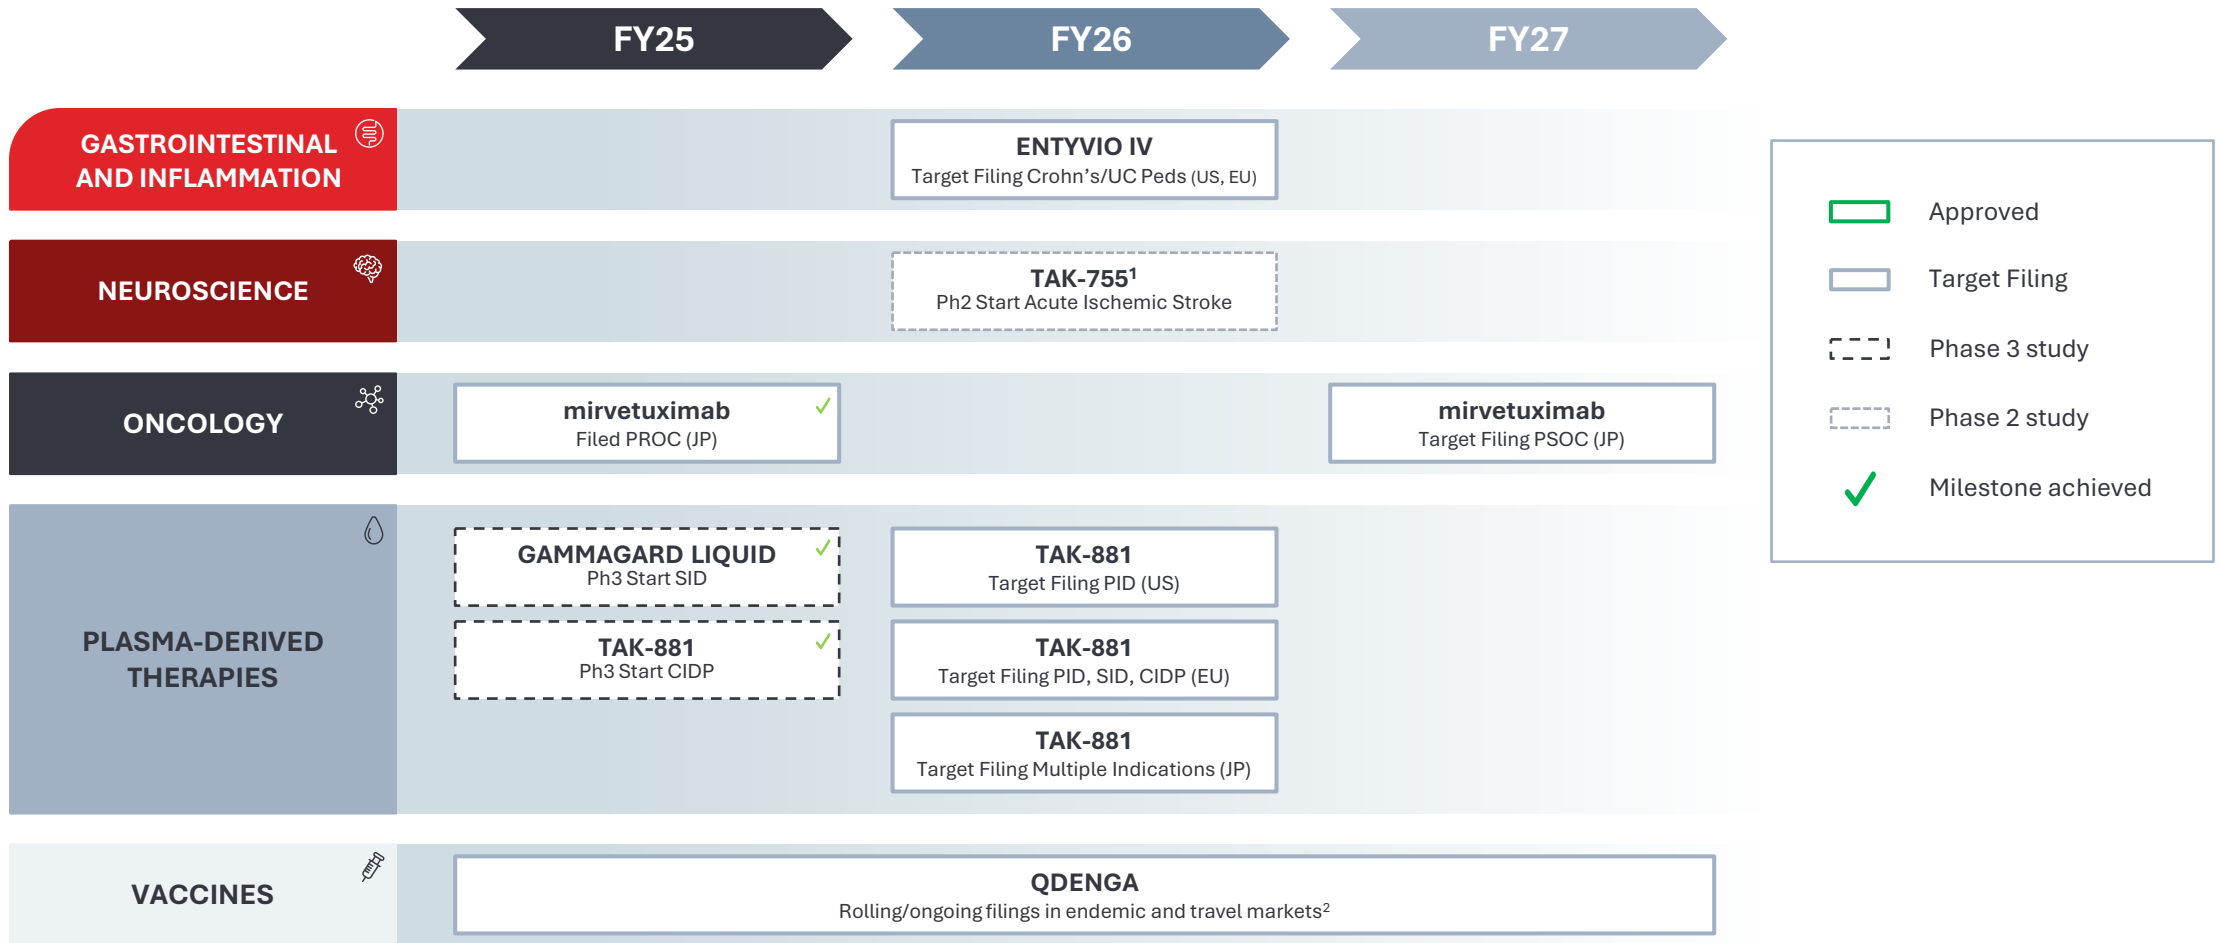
FY25

FY26

FY27

GASTROINTESTINAL AND INFLAMMATION

ENTYVIO IV
Target Filing Crohn's/UC Peds (US, EU)

NEUROSCIENCE

TAK-755$^1$
Ph2 Start Acute Ischemic Stroke

ONCOLOGY

mirvetuximab
Filed PROC (JP)

mirvetuximab
Target Filing PSOC (JP)

PLASMA-DERIVED THERAPIES

GAMMAGARD LIQUID
Ph3 Start SID

TAK-881
Ph3 Start CIDP

TAK-881
Target Filing PID (US)

TAK-881
Target Filing PID, SID, CIDP (EU)

TAK-881
Target Filing Multiple Indications (JP)

VACCINES

QDENGA
Rolling/ongoing filings in endemic and travel markets$^2$

Approved

Target Filing

Phase 3 study

Phase 2 study

Milestone achieved